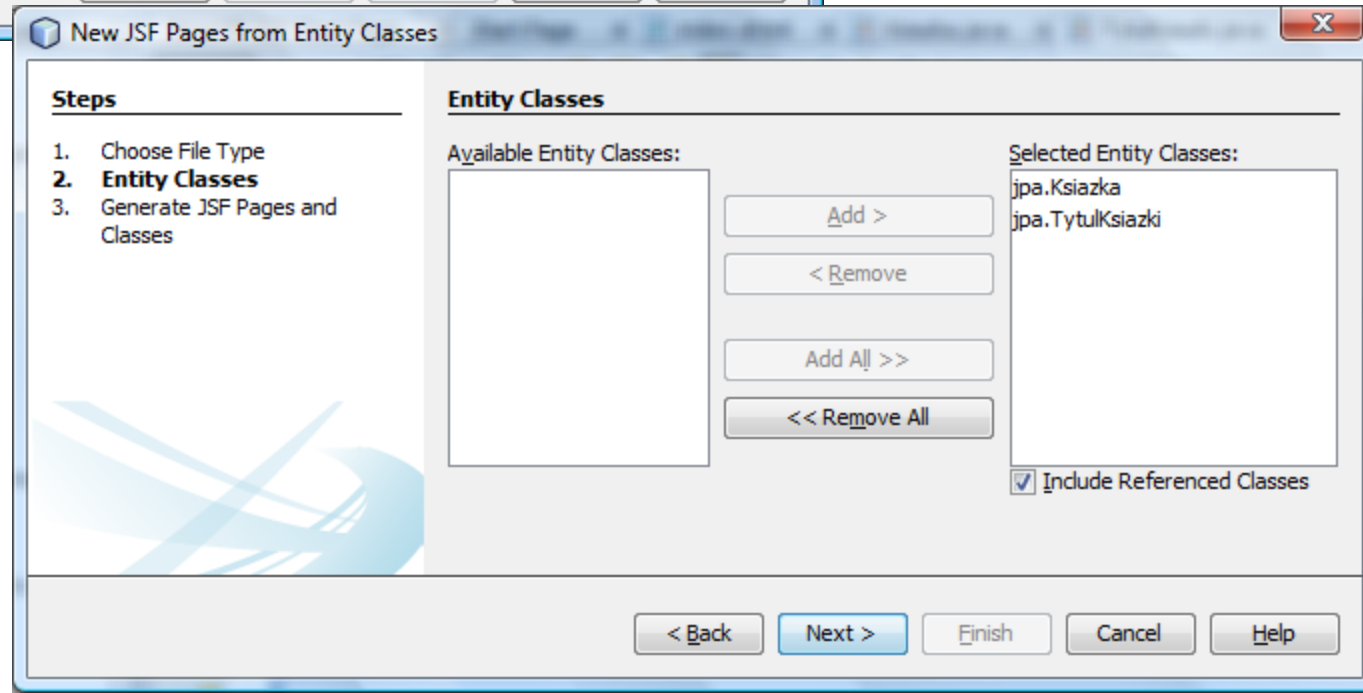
New JSF Pages from Entity Classes

Steps

1. Choose File Type
2. Entity Classes
3. Generate JSF Pages and Classes

Entity Classes

Available Entity Classes:

Selected Entity Classes:

jpa.Ksiazka
jpa.TytulKsiazki

Add >

< Remove

Add All >>

<< Remove All

Include Referenced Classes

< Back

Next >

Finish

Cancel

Help